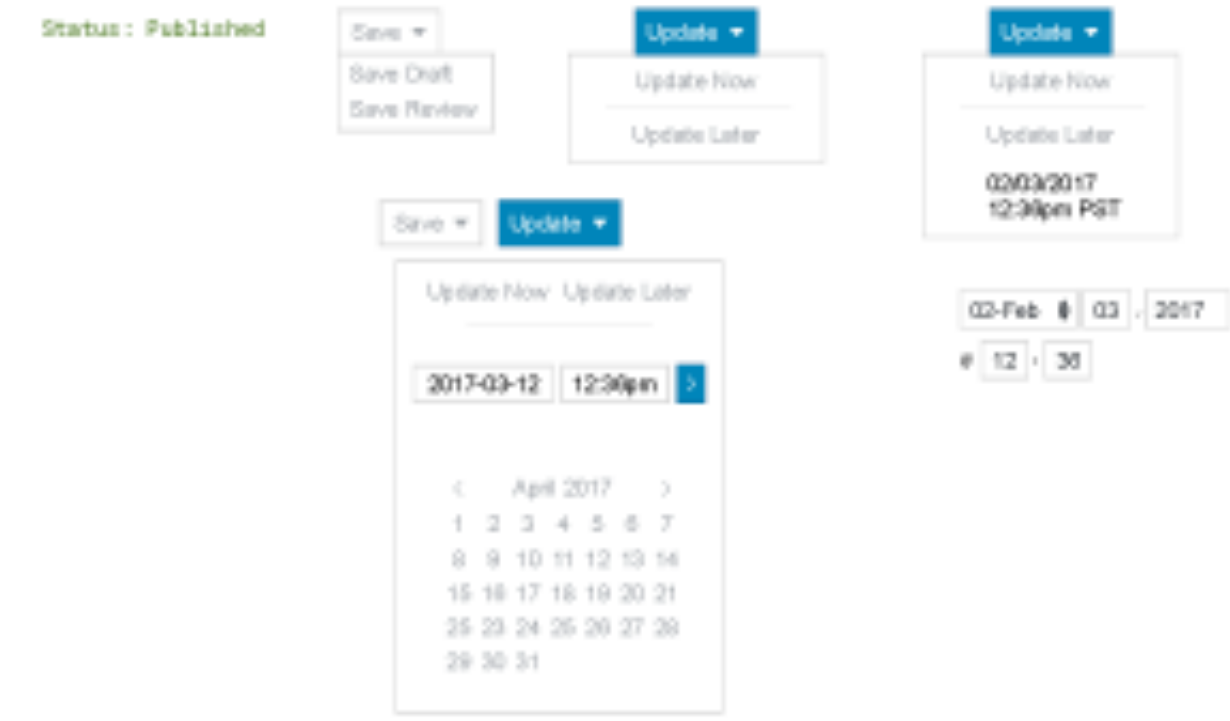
Status: Published

Save ▾

Save Draft
Save Review

Update ▾

Update Now

Update Later

Update ▾

Update Now

Update Later

02/03/2017
12:36pm PST

Save ▾ Update ▾

Update Now Update Later

2017-03-12 12:36pm >

‹ April 2017 ›

| | | | | | | |
|---|---|---|---|---|---|---|
| 1 | 2 | 3 | 4 | 5 | 6 | 7 |
| 8 | 9 | 10 | 11 | 12 | 13 | 14 |
| 15 | 16 | 17 | 18 | 19 | 20 | 21 |
| 25 | 23 | 24 | 25 | 26 | 27 | 28 |
| 29 | 30 | 31 | | | | |

02-Feb 03 , 2017

@ 12 : 36